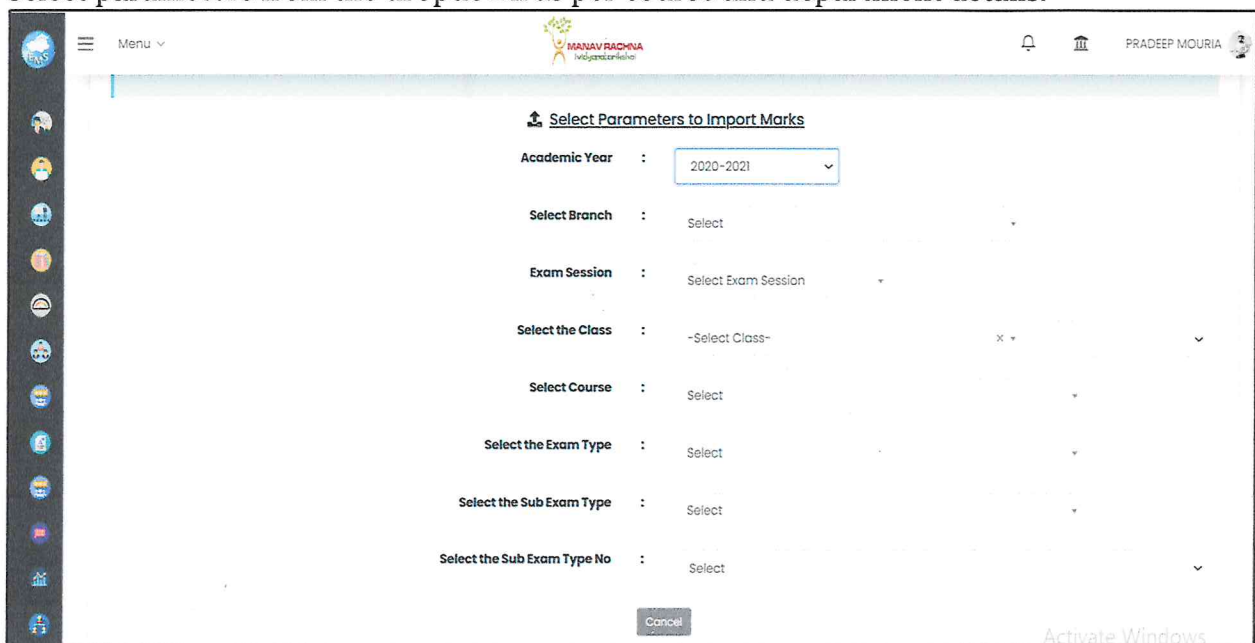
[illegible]

EMS

Menu

MANAV RACHNA
Vidyanatariksha

PRADEEP MOURIA

Select Parameters to Import Marks

Academic Year : 2020-2021

Select Branch : Select

Exam Session : Select Exam Session

Select the Class : -Select Class-

Select Course : Select

Select the Exam Type : Select

Select the Sub Exam Type : Select

Select the Sub Exam Type No : Select

Cancel

Activate Windows